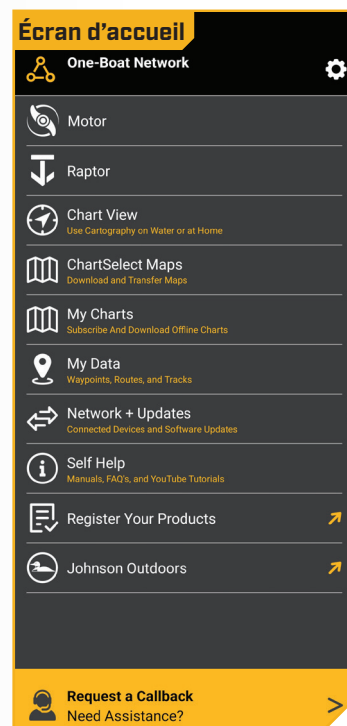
Écran d'accueil

One-Boat Network

Motor

Raptor

Chart View
Use Cartography on Water or at Home

ChartSelect Maps
Download and Transfer Maps

My Charts
Subscribe And Download Offline Charts

My Data
Waypoints, Routes, and Tracks

Network + Updates
Connected Devices and Software Updates

Self Help
Manuals, FAQ's, and YouTube Tutorials

Register Your Products

Johnson Outdoors

Request a Callback
Need Assistance?